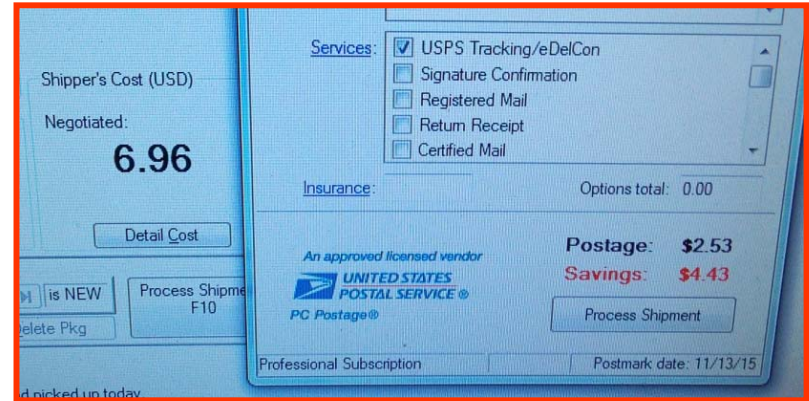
Shipper's Cost (USD)

Negotiated:

6.96

Detail Cost

is NEW

elete Pkg

Process Shipme
F10

d picked up today

Services:

USPS Tracking/eDelCon

Signature Confirmation

Registered Mail

Return Receipt

Certified Mail

Insurance:

Options total: 0.00

An approved licensed vendor

UNITED STATES POSTAL SERVICE ®

PC Postage®

Postage: $2.53

Savings: $4.43

Process Shipment

Professional Subscription

Postmark date: 11/13/15